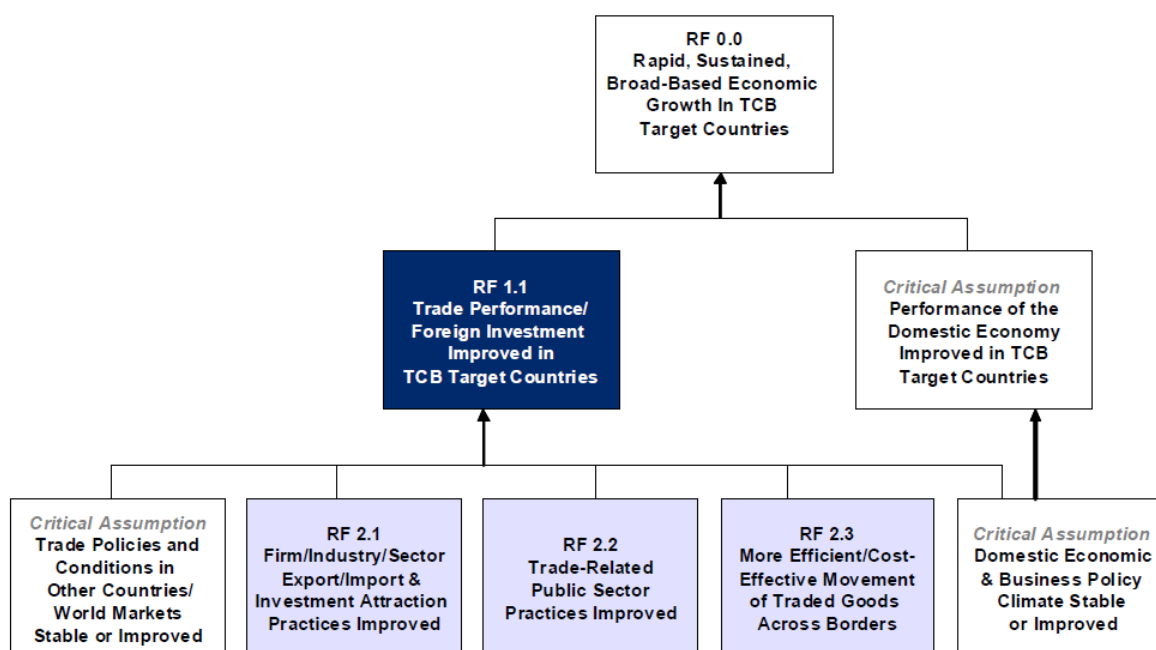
RF 0.0
Rapid, Sustained, Broad-Based Economic Growth In TCB Target Countries

RF 1.1
Trade Performance/ Foreign Investment Improved in TCB Target Countries

Critical Assumption
Performance of the Domestic Economy Improved in TCB Target Countries

Critical Assumption
Trade Policies and Conditions in Other Countries/ World Markets Stable or Improved

RF 2.1
Firm/Industry/Sector Export/Import & Investment Attraction Practices Improved

RF 2.2
Trade-Related Public Sector Practices Improved

RF 2.3
More Efficient/Cost-Effective Movement of Traded Goods Across Borders

Critical Assumption
Domestic Economic & Business Policy Climate Stable or Improved